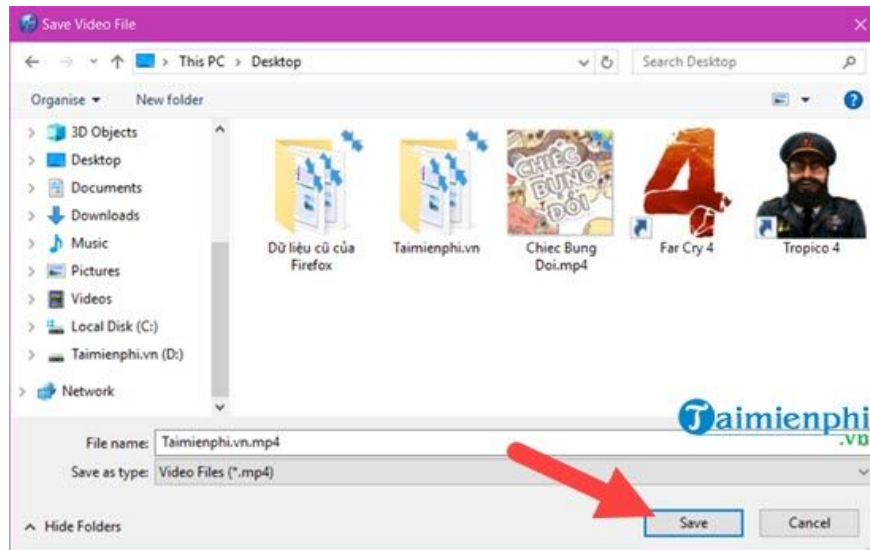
Save Video File

This PC > Desktop

Search Desktop

Organise ▾ New folder

3D Objects
Desktop
Documents
Downloads
Music
Pictures
Videos
Local Disk (C:)
Taimienphi.vn (D:)
Network

Dữ liệu cũ của Firefox

Taimienphi.vn

CHIEC BUNG DOI

Chiec Bung Doi.mp4

Far Cry 4

Tropico 4

File name: Taimienphi.vn.mp4

Save as type: Video Files (*.mp4)

Taimienphi .vn

Hide Folders

Save

Cancel